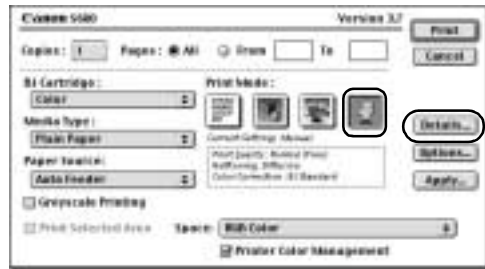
Canon S600 Version 3.7

Print

Copies: 1 Pages: All From To

Cancel

BJ Cartridge: Color

Print Mode:

Media Type: Plain Paper

Current Settings: Manual

Print Quality : Normal (Fine)
Halftoning: Diffusion
Color Correction: BJ Standard

Details...

Options...

Paper Source: Auto Feeder

Apply...

Grayscale Printing

Print Selected Area Space: RGB Color

Printer Color Management